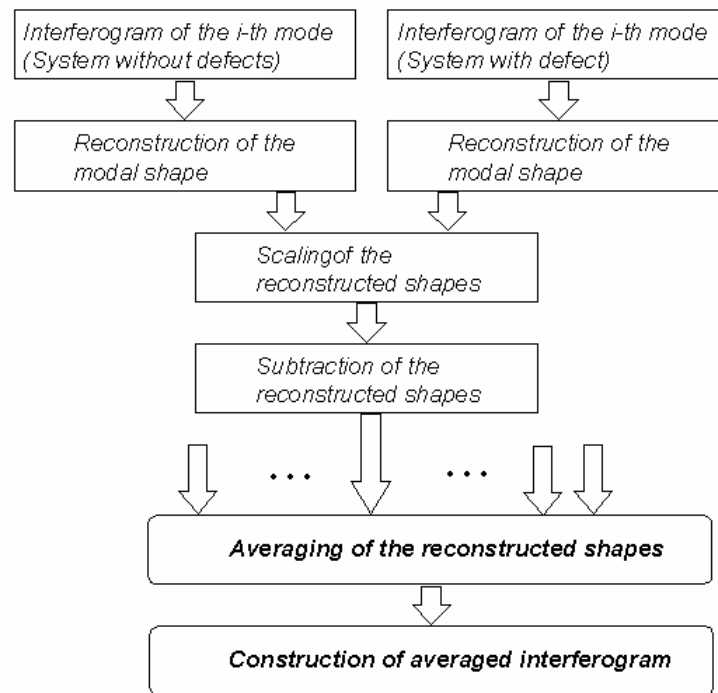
Interferogram of the i-th mode (System without defects)

Interferogram of the i-th mode (System with defect)

Reconstruction of the modal shape

Reconstruction of the modal shape

Scalingof the reconstructed shapes

Subtraction of the reconstructed shapes

...

...

Averaging of the reconstructed shapes

Construction of averaged interferogram